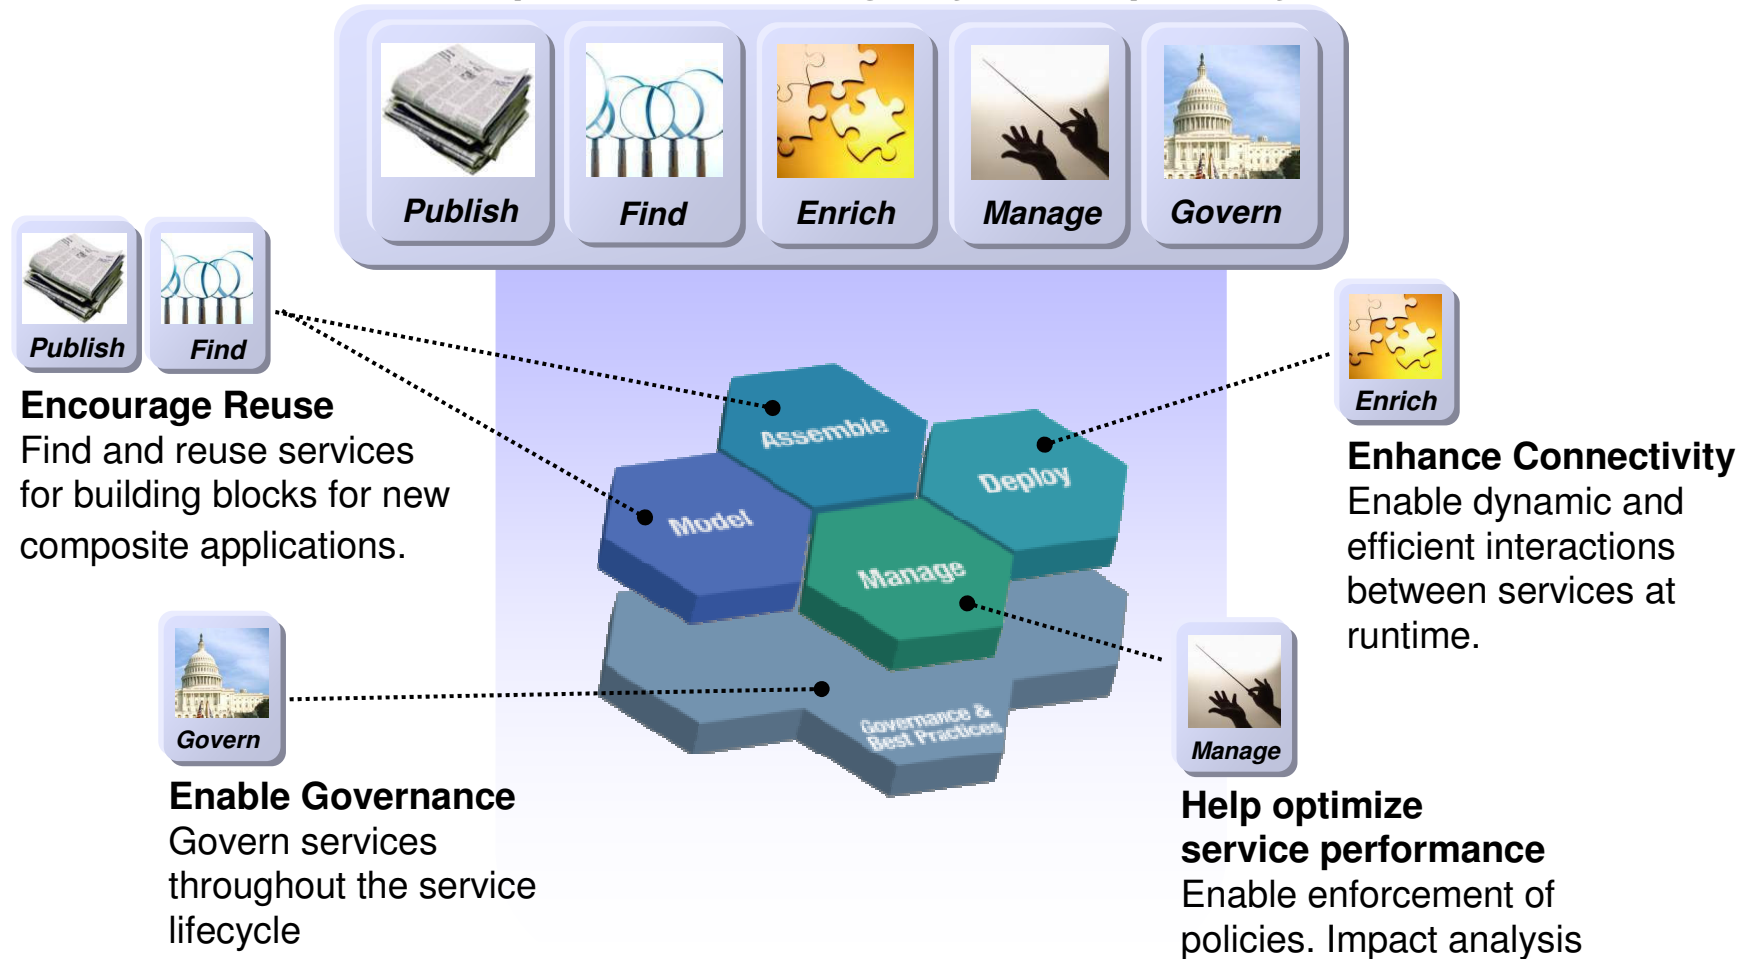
Publish

Find

Enrich

Manage

Govern

Publish

Find

Encourage Reuse
Find and reuse services for building blocks for new composite applications.

Assemble

Deploy

Model

Manage

Governance & Best Practices

Enrich

Enhance Connectivity
Enable dynamic and efficient interactions between services at runtime.

Govern

Enable Governance
Govern services throughout the service lifecycle

Manage

Help optimize service performance
Enable enforcement of policies. Impact analysis